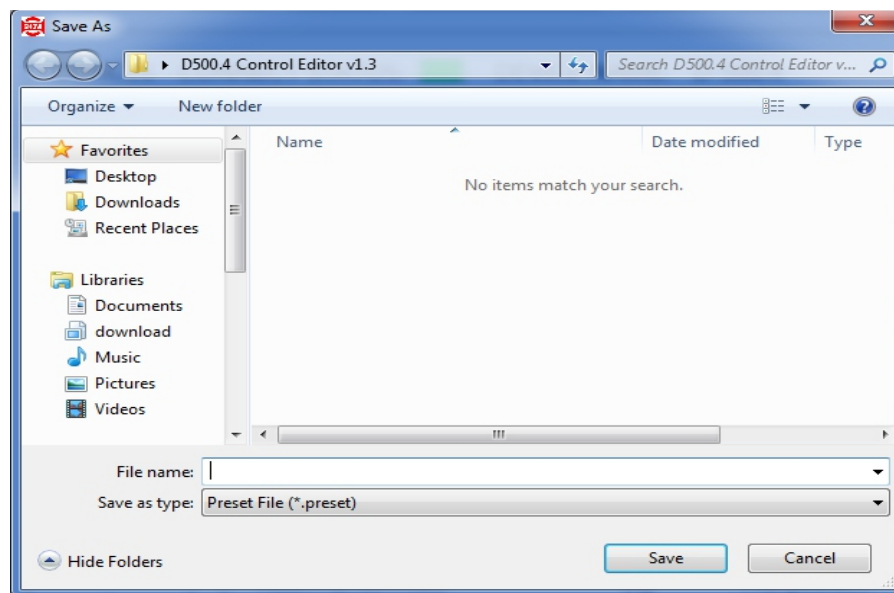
Save As

D500.4 Control Editor v1.3

Search D500.4 Control Editor v...

Organize ▾ New folder

Favorites
Desktop
Downloads
Recent Places

Libraries
Documents
download
Music
Pictures
Videos

| Name | Date modified | Type |
|---|---|---|
| No items match your search. | | |

File name:

Save as type: Preset File (*.preset)

Hide Folders

Save

Cancel